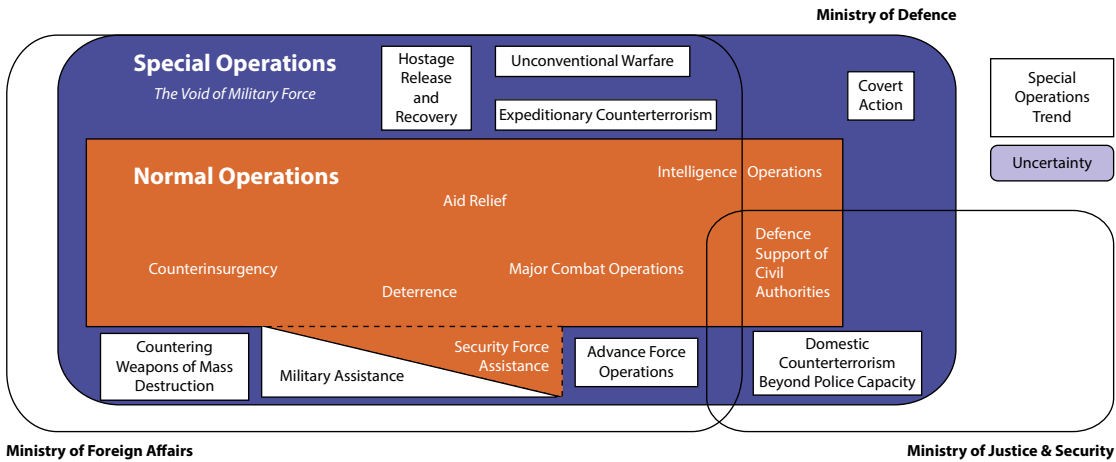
Ministry of Defence

Special Operations
The Void of Military Force

Hostage Release and Recovery

Unconventional Warfare

Expeditionary Counterterrorism

Covert Action

Special Operations Trend

Uncertainty

Normal Operations

Intelligence Operations

Aid Relief

Counterinsurgency

Deterrence

Major Combat Operations

Defence Support of Civil Authorities

Countering Weapons of Mass Destruction

Military Assistance

Security Force Assistance

Advance Force Operations

Domestic Counterterrorism Beyond Police Capacity

Ministry of Foreign Affairs

Ministry of Justice & Security